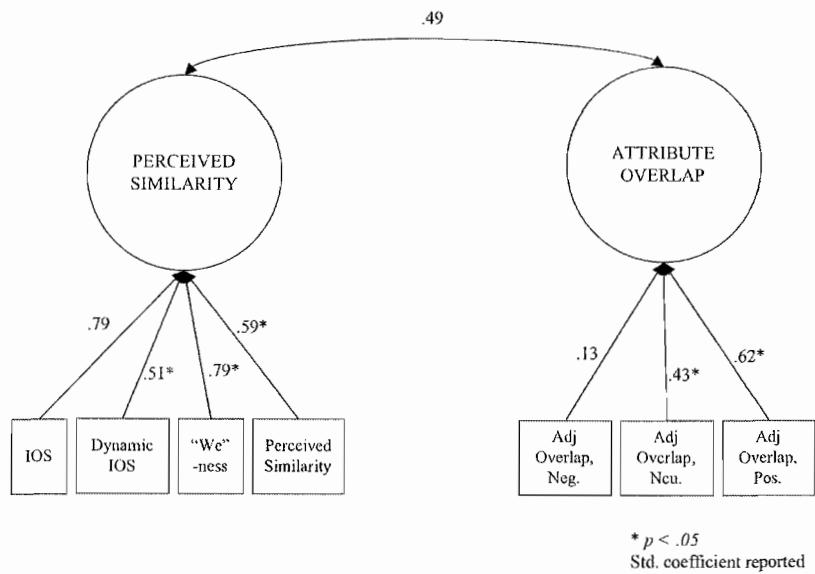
.49

PERCEIVED SIMILARITY

ATTRIBUTE OVERLAP

.79

.51*

.79*

.59*

.13

.43*

.62*

IOS

Dynamic IOS

"We" -ness

Perceived Similarity

Adj Overlap, Neg.

Adj Overlap, Neu.

Adj Overlap, Pos.

* $p < .05$
Std. coefficient reported